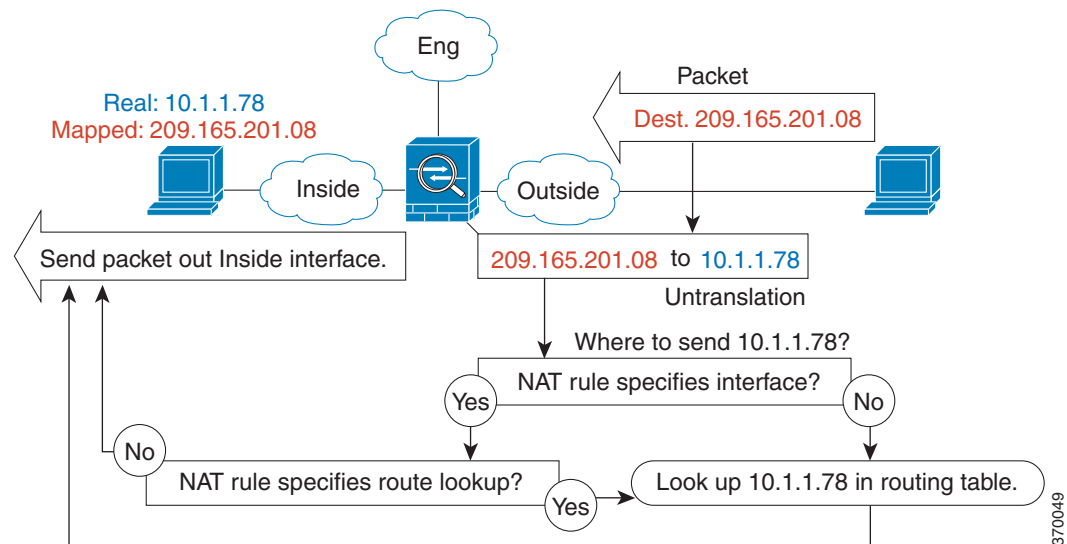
Eng

Packet

Real: 10.1.1.78
Mapped: 209.165.201.08

Dest. 209.165.201.08

Inside

Outside

Send packet out Inside interface.

209.165.201.08 to 10.1.1.78

Untranslation

Where to send 10.1.1.78?

NAT rule specifies interface?

Yes

No

No

NAT rule specifies route lookup?

Yes

Look up 10.1.1.78 in routing table.

370049